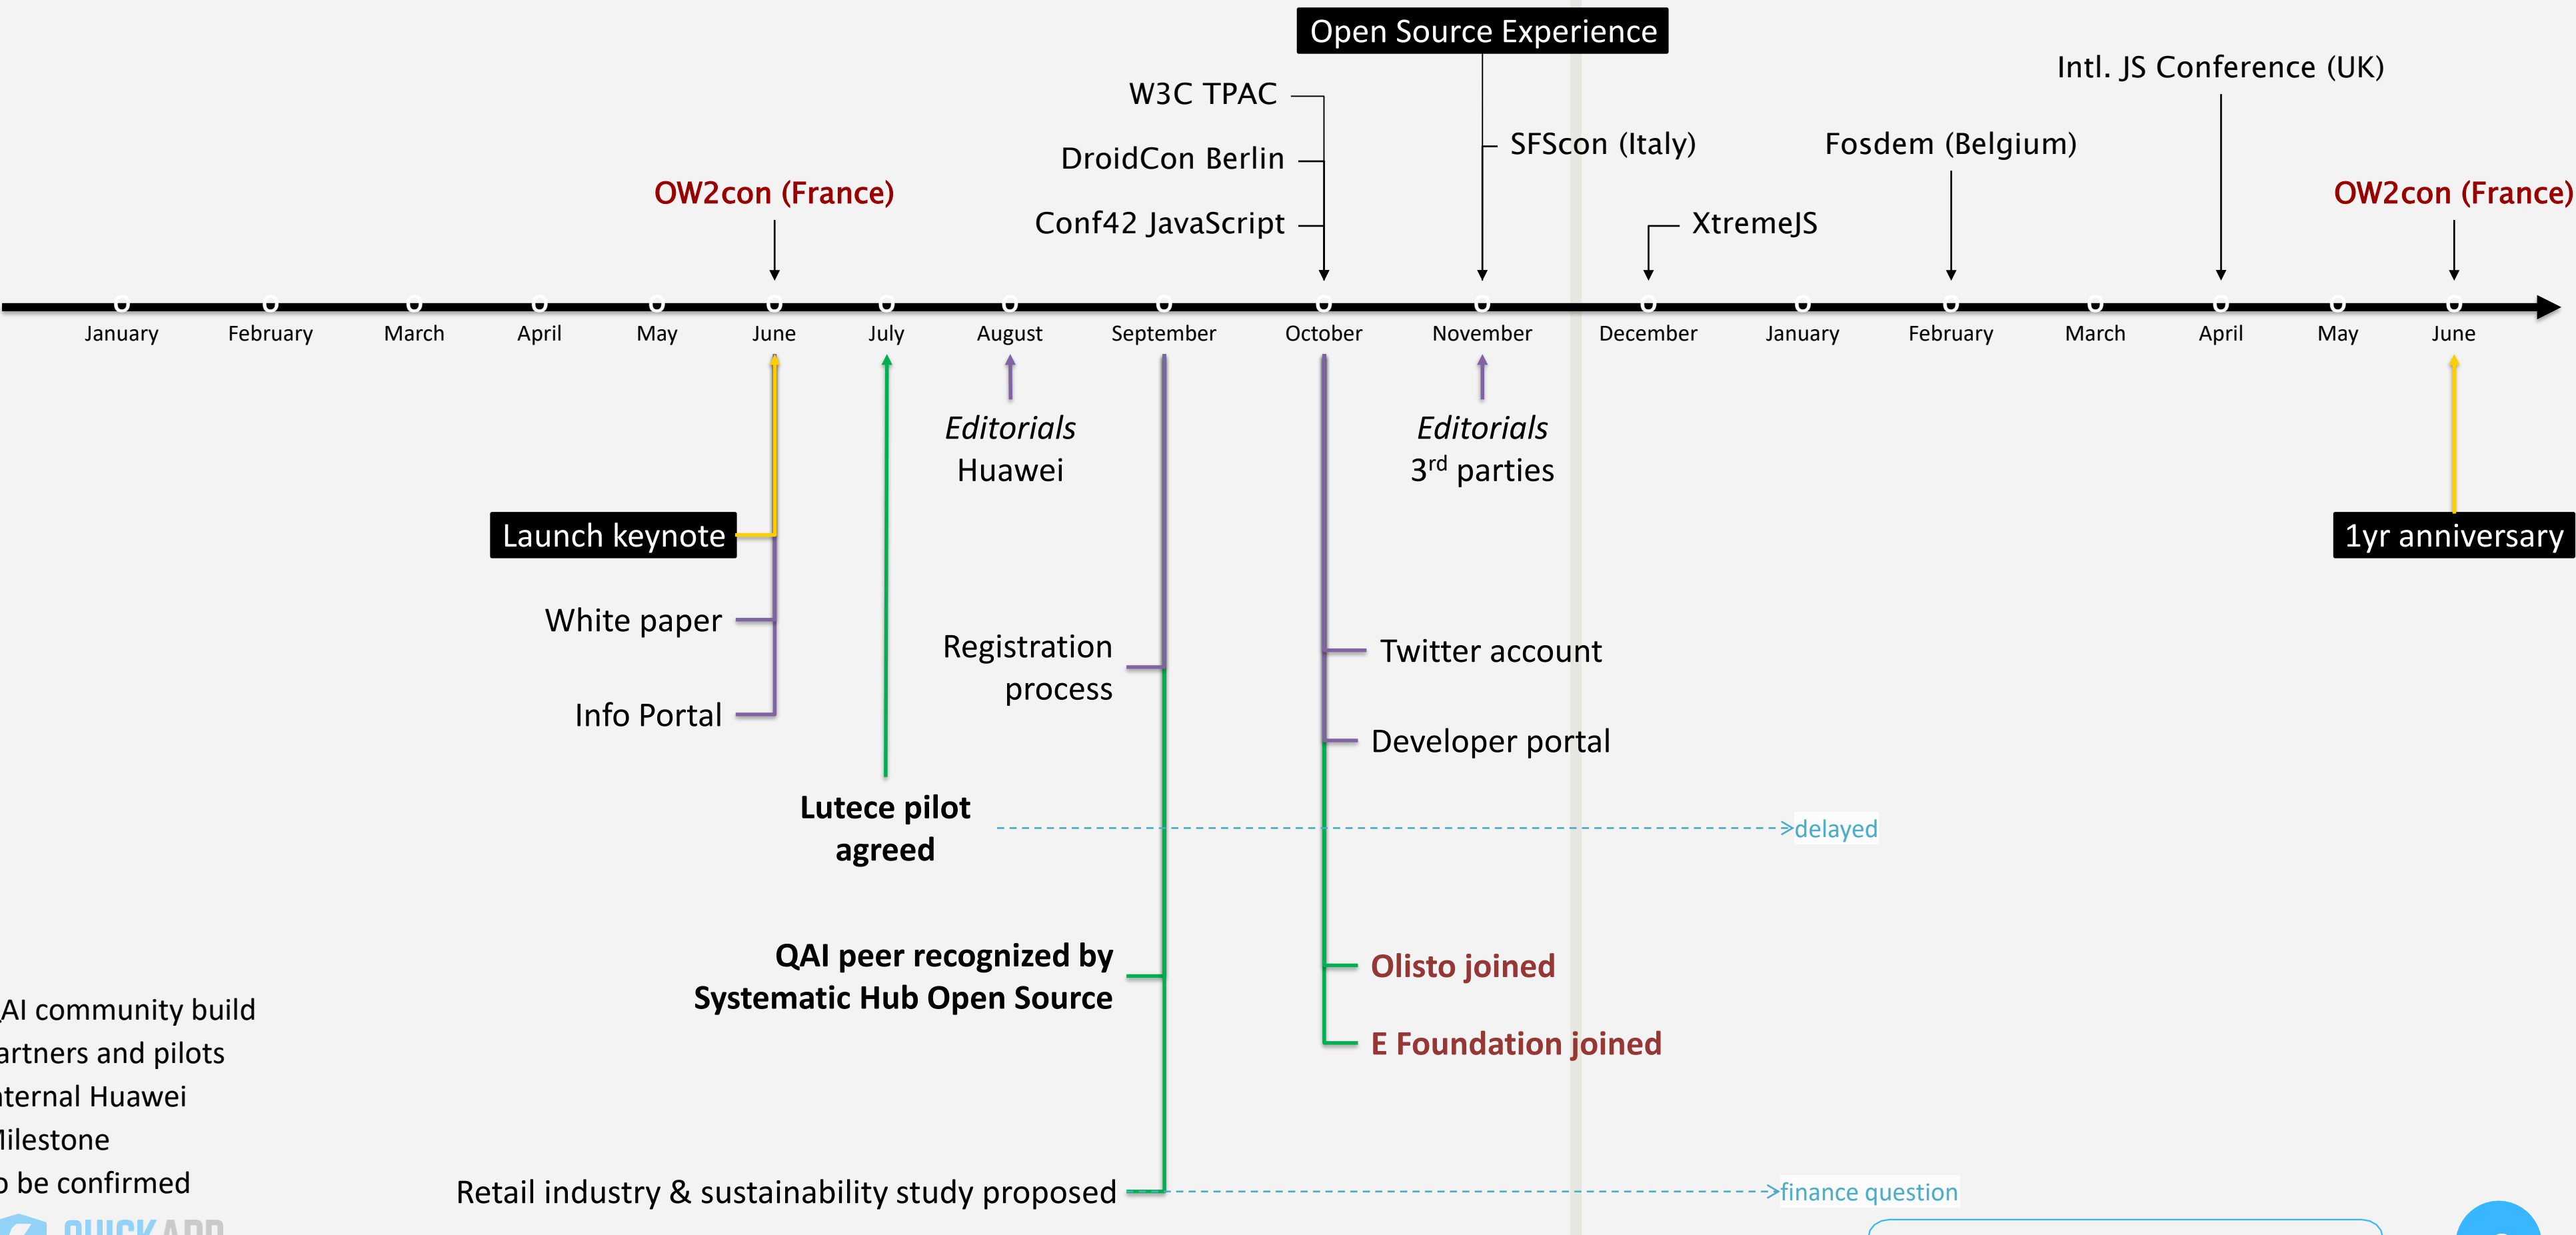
Open Source Experience

W3C TPAC

DroidCon Berlin

Conf42 JavaScript

SFScon (Italy)

Fosdem (Belgium)

Intl. JS Conference (UK)

OW2con (France)

XtremeJS

OW2con (France)

January February March April May June July August September October November December January February March April May June

Editorials Huawei

Editorials 3$^{rd}$ parties

Launch keynote

1yr anniversary

White paper

Info Portal

Registration process

Twitter account

Developer portal

Lutece pilot agreed

>delayed

QAI peer recognized by Systematic Hub Open Source

Olisto joined

E Foundation joined

AI community build
artners and pilots
nternal Huawei
Milestone
o be confirmed

Retail industry & sustainability study proposed

>finance question

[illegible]